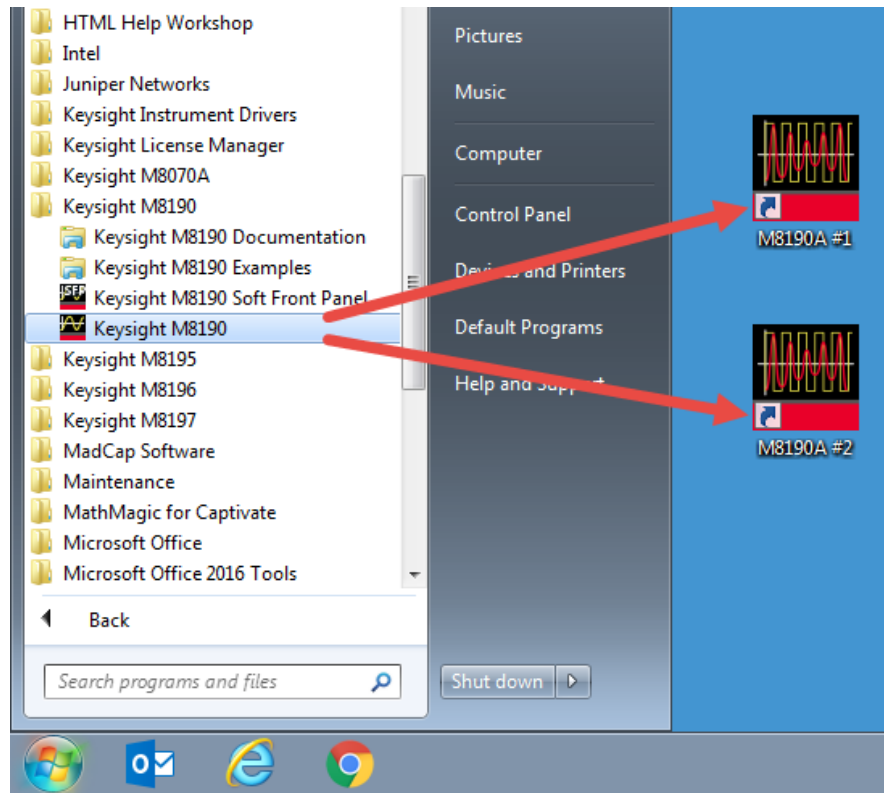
HTML Help Workshop
Intel
Juniper Networks
Keysight Instrument Drivers
Keysight License Manager
Keysight M8070A
Keysight M8190
Keysight M8190 Documentation
Keysight M8190 Examples
Keysight M8190 Soft Front Panel
Keysight M8190
Keysight M8195
Keysight M8196
Keysight M8197
MadCap Software
Maintenance
MathMagic for Captivate
Microsoft Office
Microsoft Office 2016 Tools

Back

Search programs and files

Pictures
Music
Computer
Control Panel
Devices and Printers
Default Programs
Help and Support

Shut down

M8190A #1
M8190A #2